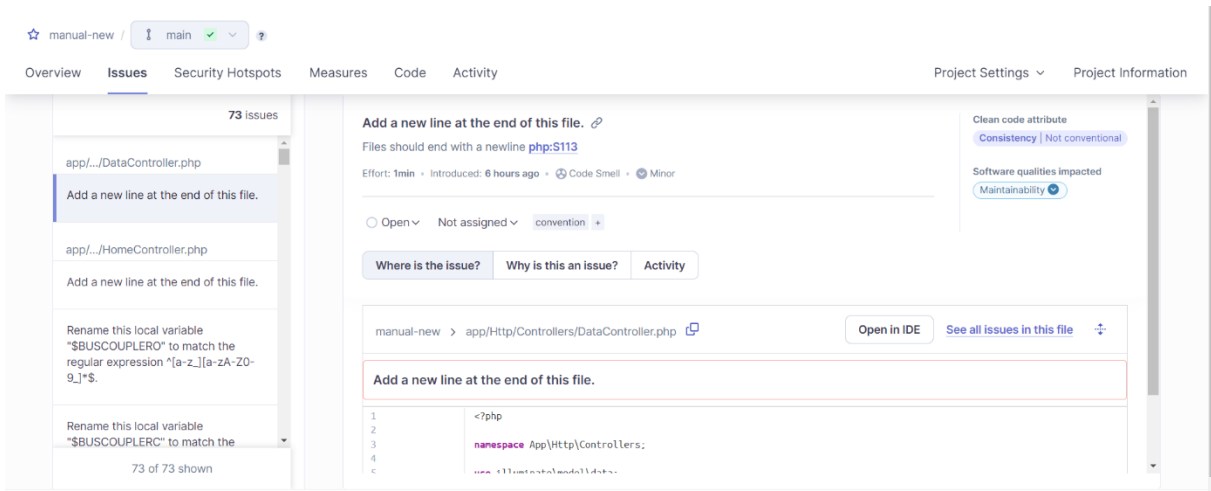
manual-new / main ?

Overview Issues Security Hotspots Measures Code Activity Project Settings Project Information

73 issues

app/.../DataController.php

Add a new line at the end of this file.

app/.../HomeController.php

Add a new line at the end of this file.

Rename this local variable "$BUSCOUPLERO" to match the regular expression ^[a-z_][a-zA-Z0-9_]*$.

Rename this local variable "$BUSCOUPLERC" to match the

73 of 73 shown

Add a new line at the end of this file.

Files should end with a newline php:S113

Effort: 1min • Introduced: 6 hours ago • Code Smell • Minor

Clean code attribute

Consistency | Not conventional

Software qualities impacted

Maintainability

Open Not assigned convention +

Where is the issue? Why is this an issue? Activity

manual-new > app/Http/Controllers/DataController.php

Open in IDE See all issues in this file

Add a new line at the end of this file.

1 <?php
2
3 namespace App\Http\Controllers;
4
5 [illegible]